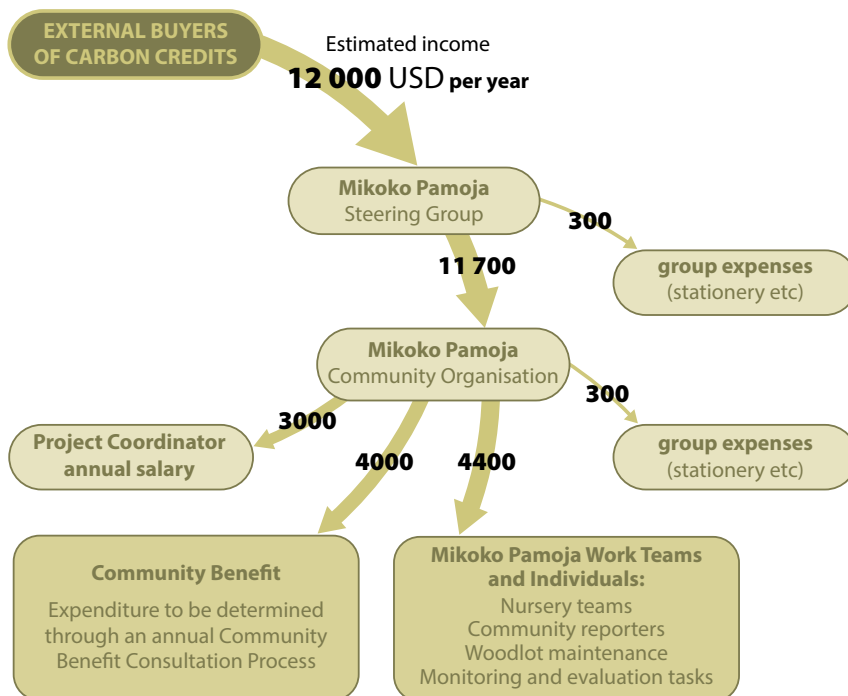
EXTERNAL BUYERS OF CARBON CREDITS

Estimated income

12 000 USD per year

Mikoko Pamoja
Steering Group

300

group expenses
(stationery etc)

11 700

Mikoko Pamoja
Community Organisation

300

group expenses
(stationery etc)

3000

Project Coordinator
annual salary

4000

4400

Community Benefit

Expenditure to be determined through an annual Community Benefit Consultation Process

Mikoko Pamoja Work Teams and Individuals:
Nursery teams
Community reporters
Woodlot maintenance
Monitoring and evaluation tasks